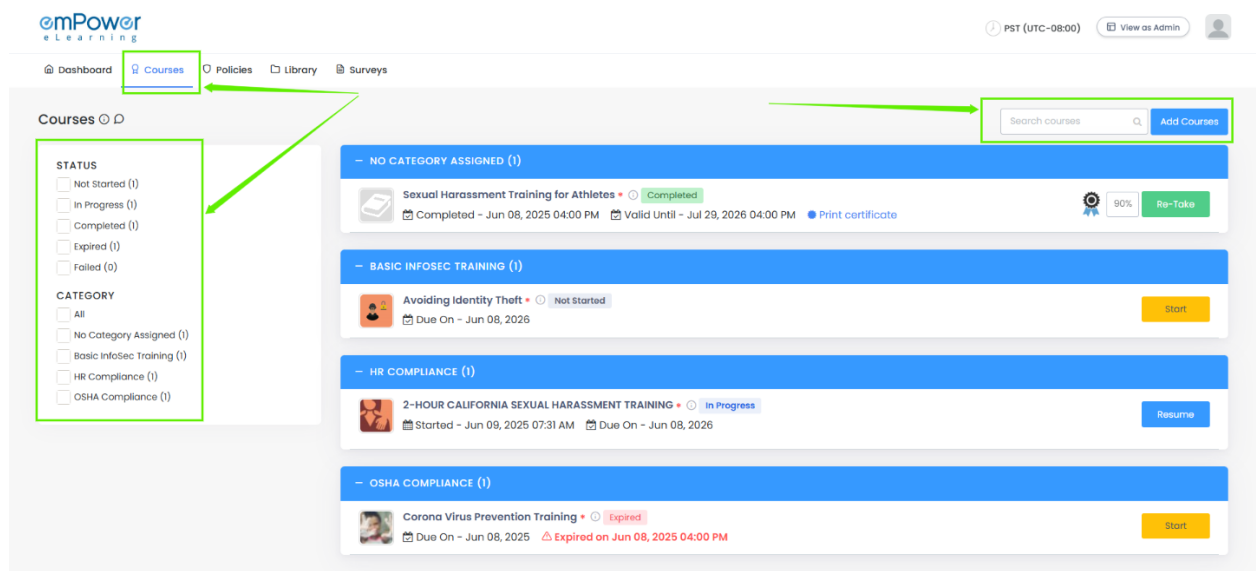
emPower
eLearning

PST (UTC-08:00)
View as Admin

Dashboard
Courses
Policies
Library
Surveys

Courses

Search courses
Add Courses

STATUS
Not Started (1)
In Progress (1)
Completed (1)
Expired (1)
Failed (0)

CATEGORY
All
No Category Assigned (1)
Basic InfoSec Training (1)
HR Compliance (1)
OSHA Compliance (1)

— NO CATEGORY ASSIGNED (1)

Sexual Harassment Training for Athletes * Completed
Completed - Jun 08, 2025 04:00 PM  Valid Until - Jul 29, 2026 04:00 PM  Print certificate
90%
Re-Take

— BASIC INFOSEC TRAINING (1)

Avoiding Identity Theft * Not Started
Due On - Jun 08, 2026
Start

— HR COMPLIANCE (1)

2-HOUR CALIFORNIA SEXUAL HARASSMENT TRAINING * In Progress
Started - Jun 09, 2025 07:31 AM  Due On - Jun 08, 2026
Resume

— OSHA COMPLIANCE (1)

Corona Virus Prevention Training * Expired
Due On - Jun 08, 2025  Expired on Jun 08, 2025 04:00 PM
Start